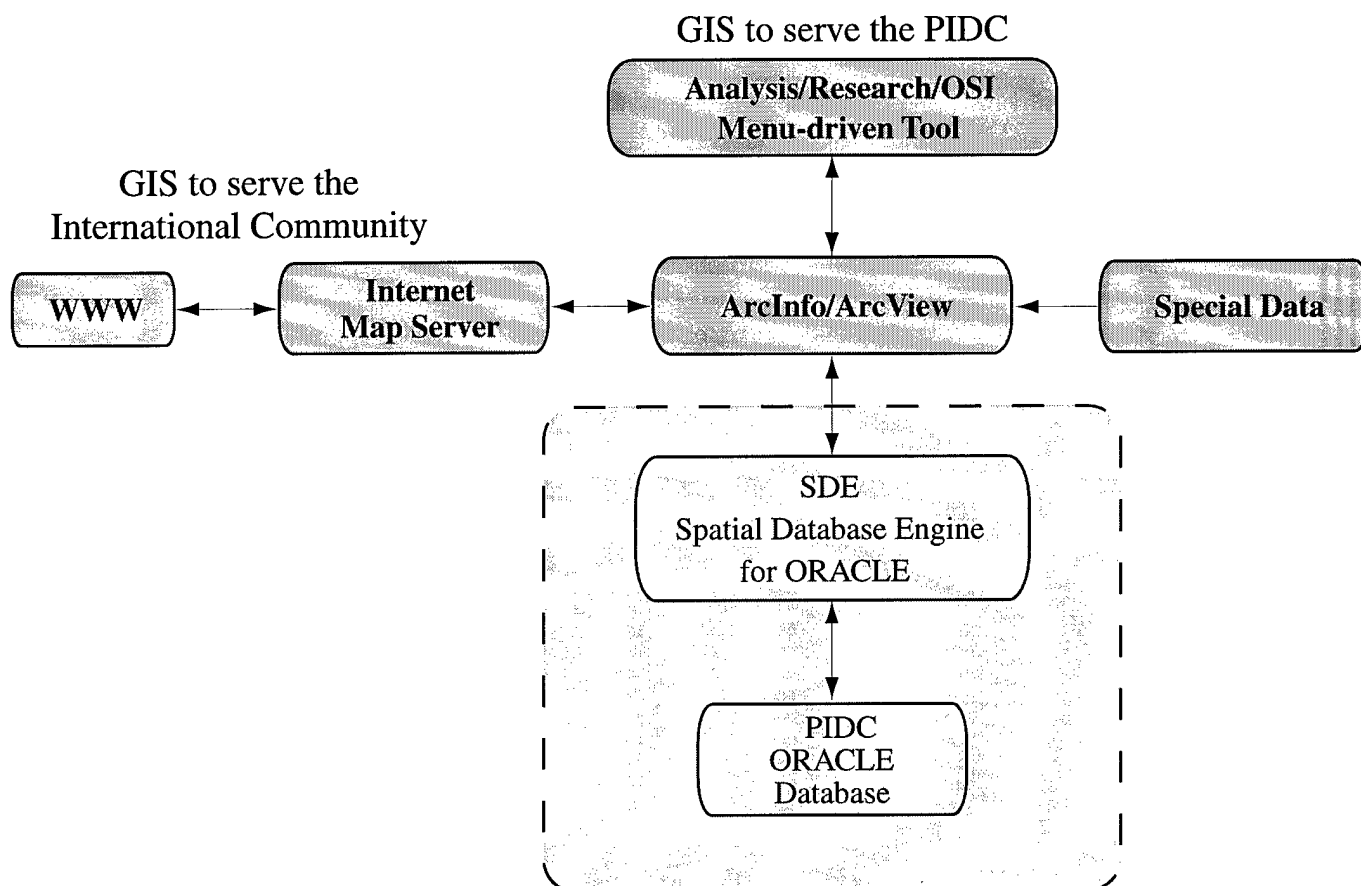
GIS to serve the PIDC

Analysis/Research/OSI
Menu-driven Tool

GIS to serve the
International Community

WWW

Internet
Map Server

ArcInfo/ArcView

Special Data

SDE
Spatial Database Engine
for ORACLE

PIDC
ORACLE
Database